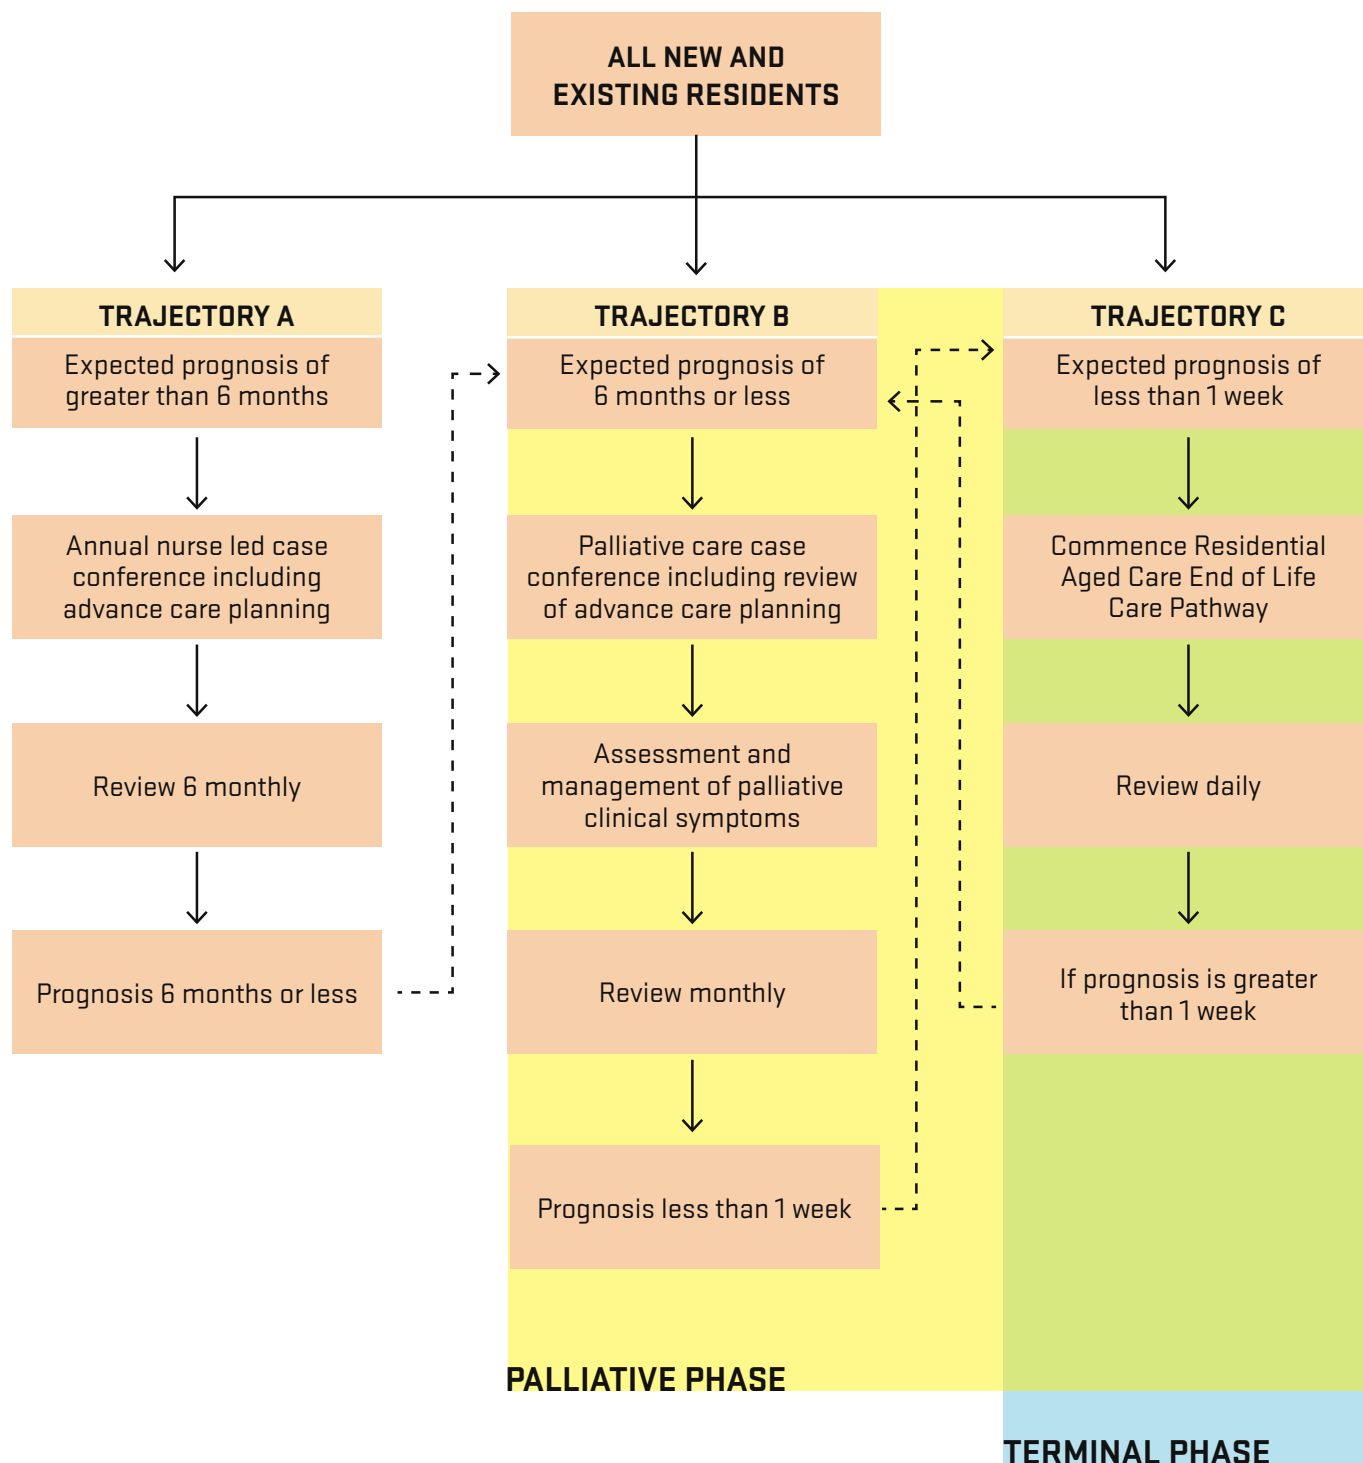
ALL NEW AND EXISTING RESIDENTS

TRAJECTORY A

Expected prognosis of greater than 6 months

Annual nurse led case conference including advance care planning

Review 6 monthly

Prognosis 6 months or less

TRAJECTORY B

Expected prognosis of 6 months or less

Palliative care case conference including review of advance care planning

Assessment and management of palliative clinical symptoms

Review monthly

Prognosis less than 1 week

PALLIATIVE PHASE

TRAJECTORY C

Expected prognosis of less than 1 week

Commence Residential Aged Care End of Life Care Pathway

Review daily

If prognosis is greater than 1 week

TERMINAL PHASE